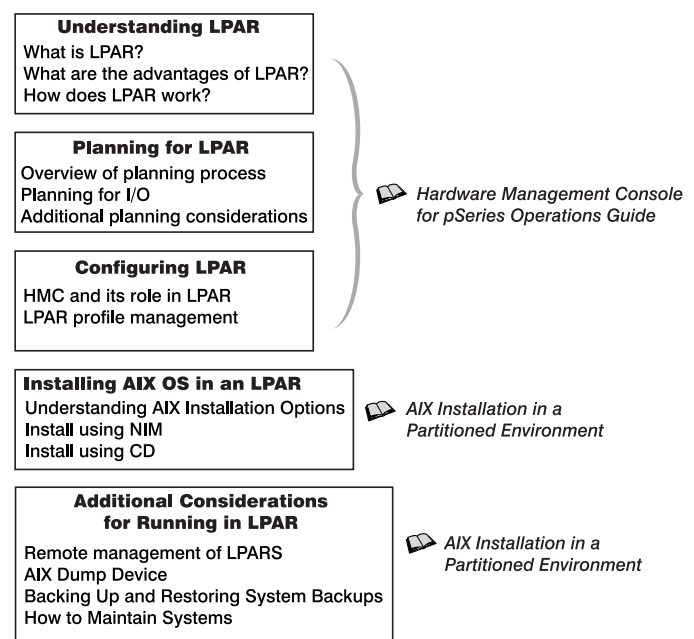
**Understanding LPAR**
What is LPAR?
What are the advantages of LPAR?
How does LPAR work?

**Planning for LPAR**
Overview of planning process
Planning for I/O
Additional planning considerations

**Configuring LPAR**
HMC and its role in LPAR
LPAR profile management

*Hardware Management Console for pSeries Operations Guide*

**Installing AIX OS in an LPAR**
Understanding AIX Installation Options
Install using NIM
Install using CD

*AIX Installation in a Partitioned Environment*

**Additional Considerations for Running in LPAR**
Remote management of LPARS
AIX Dump Device
Backing Up and Restoring System Backups
How to Maintain Systems

*AIX Installation in a Partitioned Environment*